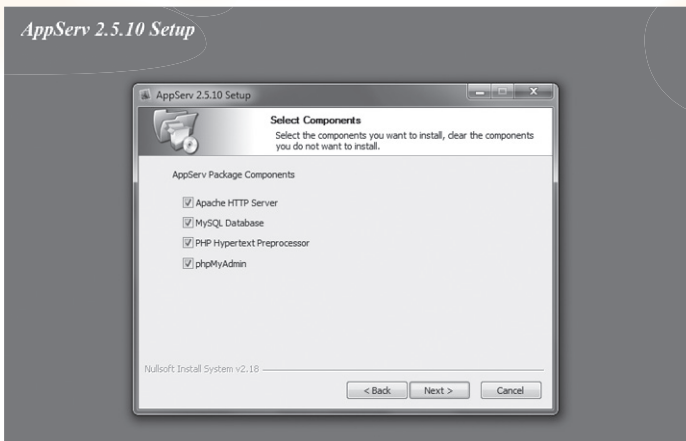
AppServ 2.5.10 Setup

AppServ 2.5.10 Setup

Select Components
Select the components you want to install, clear the components you do not want to install.

AppServ Package Components

☑ Apache HTTP Server
☑ MySQL Database
☑ PHP Hypertext Preprocessor
☑ phpMyAdmin

Nullsoft Install System v2.18

< Back   Next >   Cancel